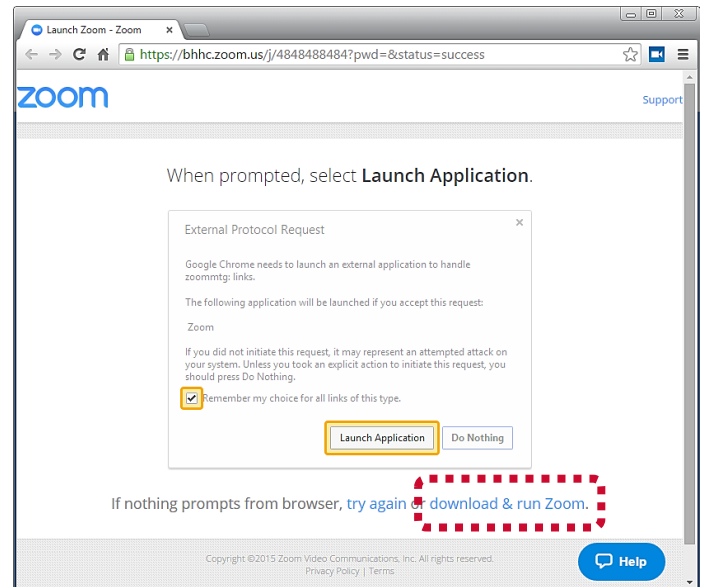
Launch Zoom - Zoom

https://bhhc.zoom.us/j/4848488484?pwd=&status=success

zoom

Support

When prompted, select **Launch Application**.

External Protocol Request

×

Google Chrome needs to launch an external application to handle zoommtg: links.

The following application will be launched if you accept this request:

Zoom

If you did not initiate this request, it may represent an attempted attack on your system. Unless you took an explicit action to initiate this request, you should press Do Nothing.

Remember my choice for all links of this type.

Launch Application

Do Nothing

If nothing prompts from browser, try again or download & run Zoom.

Copyright ©2015 Zoom Video Communications, Inc. All rights reserved.

Privacy Policy | Terms

Help